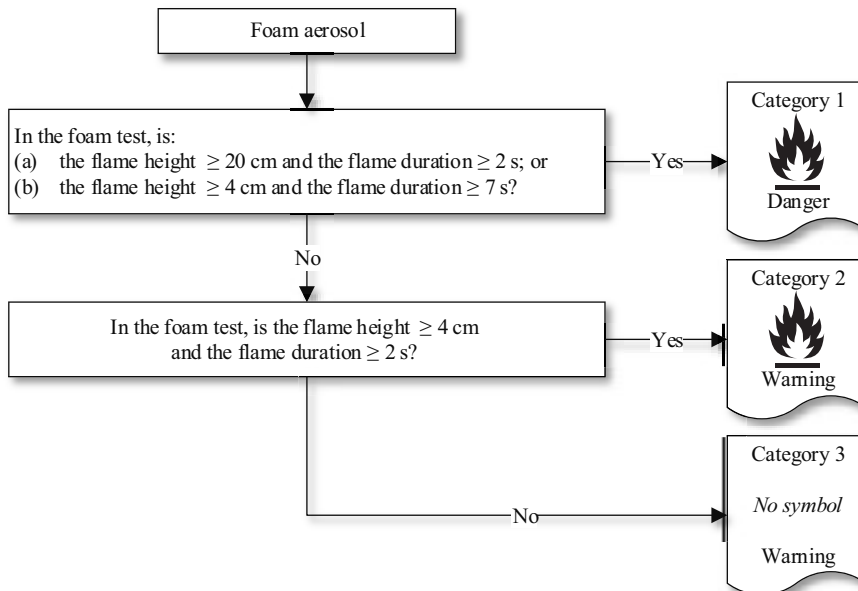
Foam aerosol

In the foam test, is:
(a) the flame height $\geq 20$ cm and the flame duration $\geq 2$ s; or
(b) the flame height $\geq 4$ cm and the flame duration $\geq 7$ s?

Yes

Category 1
Danger

No

In the foam test, is the flame height $\geq 4$ cm and the flame duration $\geq 2$ s?

Yes

Category 2
Warning

No

Category 3
*No symbol*
Warning